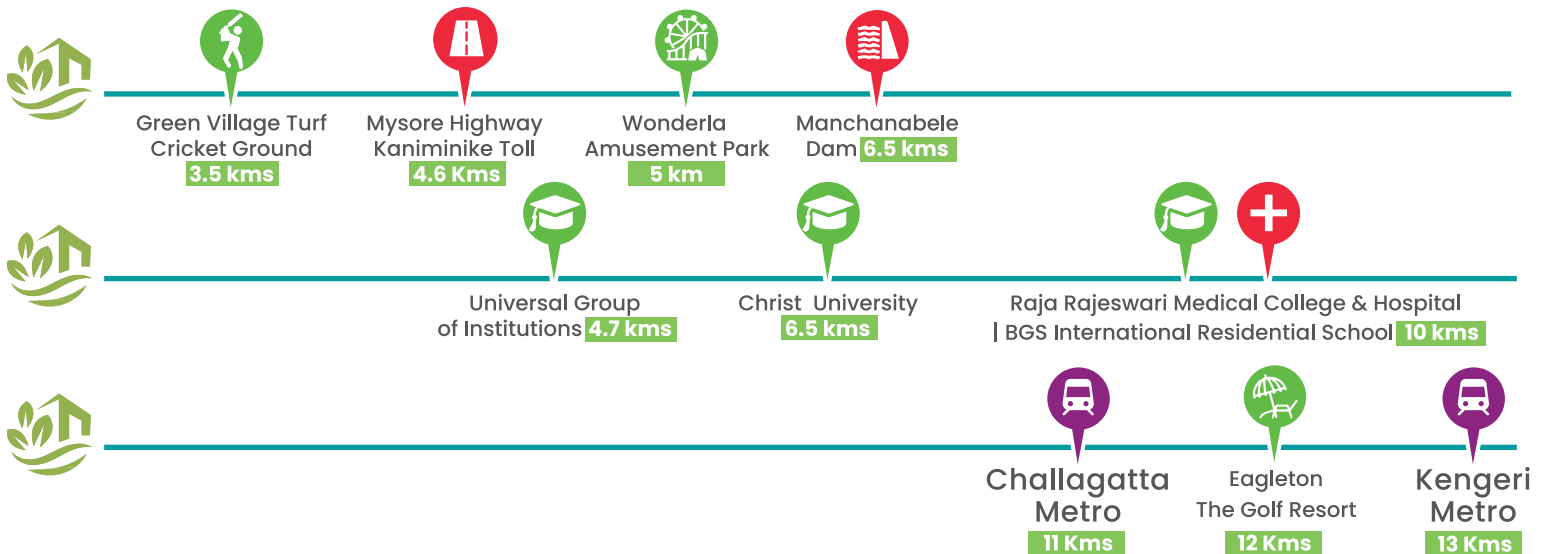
Green Village Turf Cricket Ground 3.5 kms

Mysore Highway Kaniminike Toll 4.6 Kms

Wonderla Amusement Park 5 km

Manchanabele Dam 6.5 kms

Universal Group of Institutions 4.7 kms

Christ University 6.5 kms

Raja Rajeswari Medical College & Hospital | BGS International Residential School 10 kms

Challagatta Metro 11 Kms

Eagleton The Golf Resort 12 Kms

Kengeri Metro 13 Kms